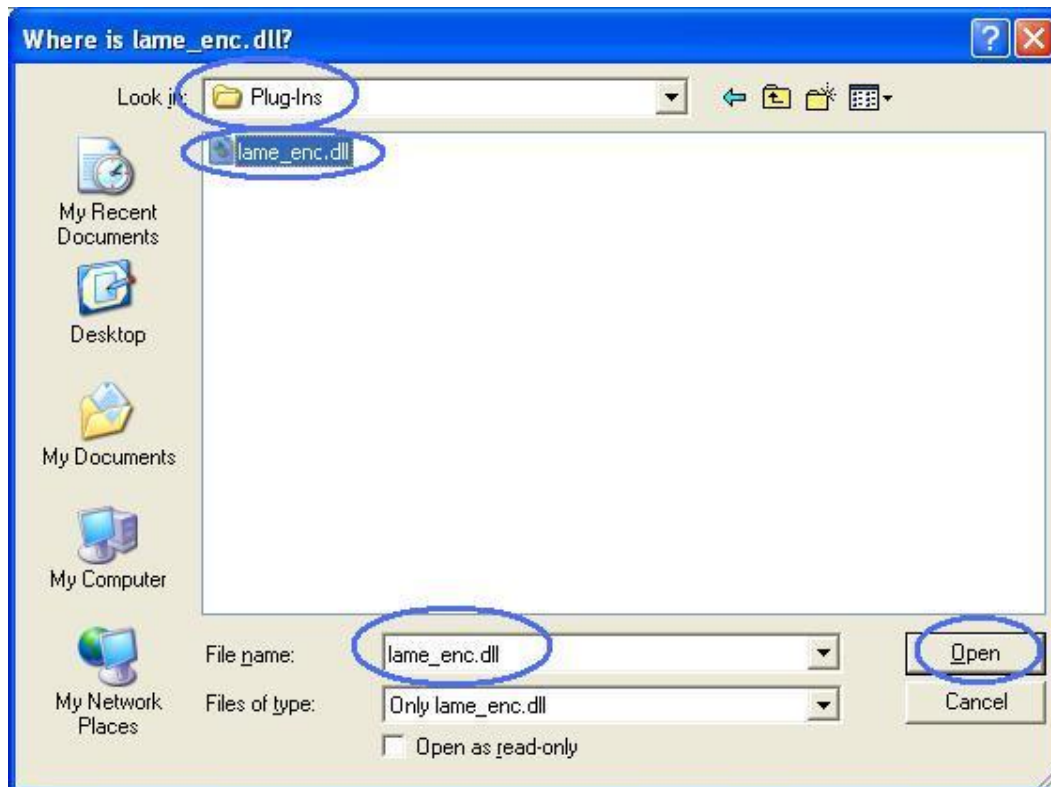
Where is lame_enc.dll?

Look in: Plug-Ins

lame_enc.dll

My Recent Documents

Desktop

My Documents

My Computer

My Network Places

File name: lame_enc.dll

Files of type: Only lame_enc.dll

Open as read-only

Open

Cancel